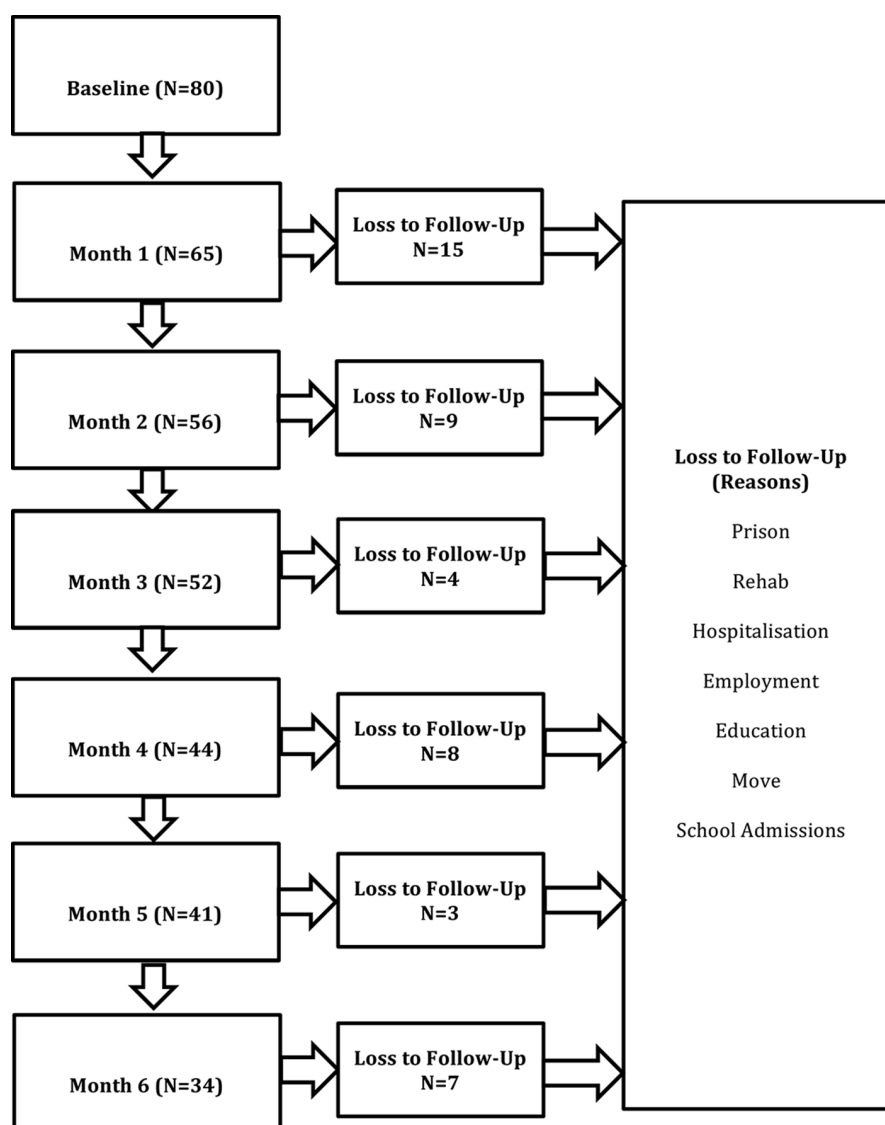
Baseline (N=80)

Month 1 (N=65)

Loss to Follow-Up
N=15

Month 2 (N=56)

Loss to Follow-Up
N=9

Month 3 (N=52)

Loss to Follow-Up
N=4

Month 4 (N=44)

Loss to Follow-Up
N=8

Month 5 (N=41)

Loss to Follow-Up
N=3

Month 6 (N=34)

Loss to Follow-Up
N=7

Loss to Follow-Up
(Reasons)

Prison

Rehab

Hospitalisation

Employment

Education

Move

School Admissions